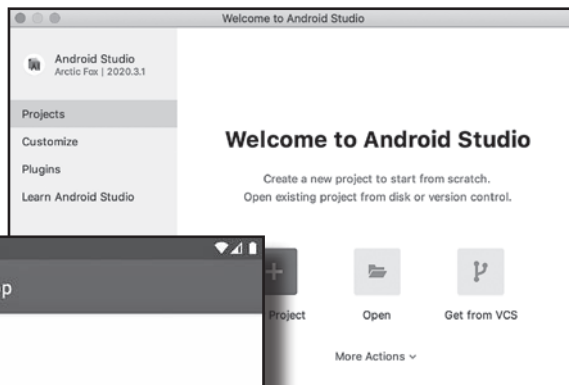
Welcome to Android Studio

Android Studio
Arctic Fox | 2020.3.1

Projects
Customize
Plugins
Learn Android Studio

Welcome to Android Studio

Create a new project to start from scratch.
Open existing project from disk or version control.

p

Project

Open

Get from VCS

More Actions